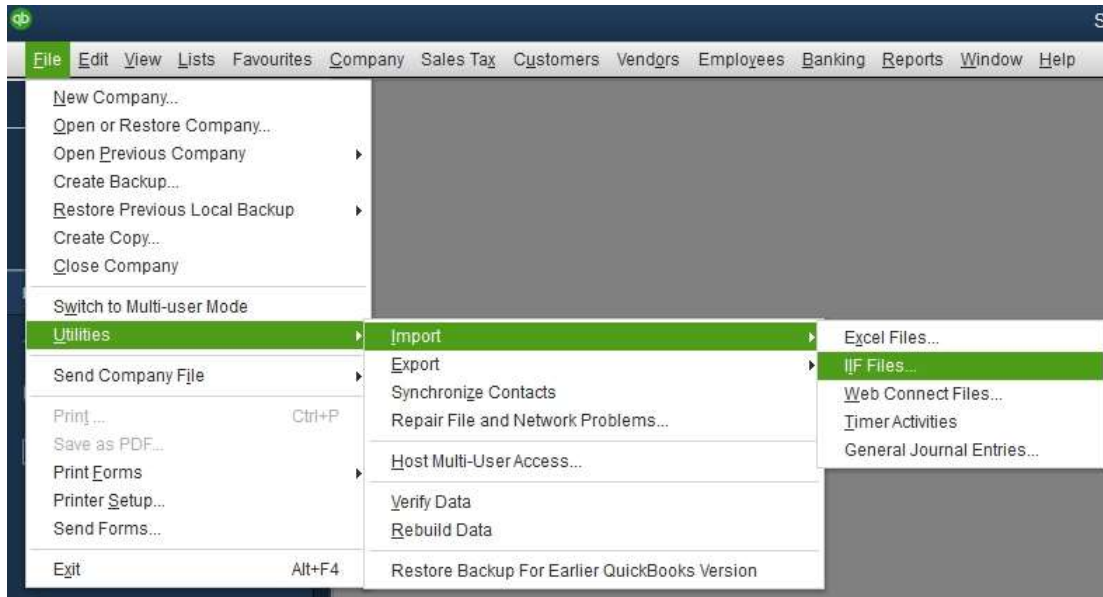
qb

S

File Edit View Lists Favourites Company Sales Tax Customers Vendors Employees Banking Reports Window Help

New Company...
Open or Restore Company...
Open Previous Company
Create Backup...
Restore Previous Local Backup
Create Copy...
Close Company

Switch to Multi-user Mode
Utilities

Send Company File

Print ... Ctrl+P
Save as PDF...
Print Forms
Printer Setup...
Send Forms...

Exit Alt+F4

Import
Export
Synchronize Contacts
Repair File and Network Problems...

Host Multi-User Access...

Verify Data
Rebuild Data

Restore Backup For Earlier QuickBooks Version

Excel Files...
IIF Files...
Web Connect Files...
Timer Activities
General Journal Entries...